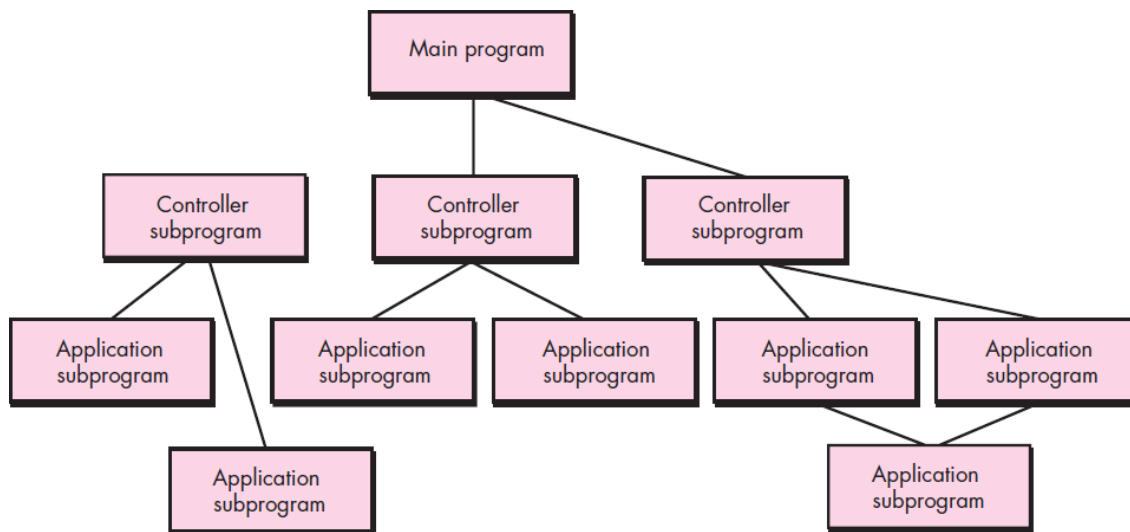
Main program

Controller subprogram

Controller subprogram

Controller subprogram

Application subprogram

Application subprogram

Application subprogram

Application subprogram

Application subprogram

Application subprogram

Application subprogram